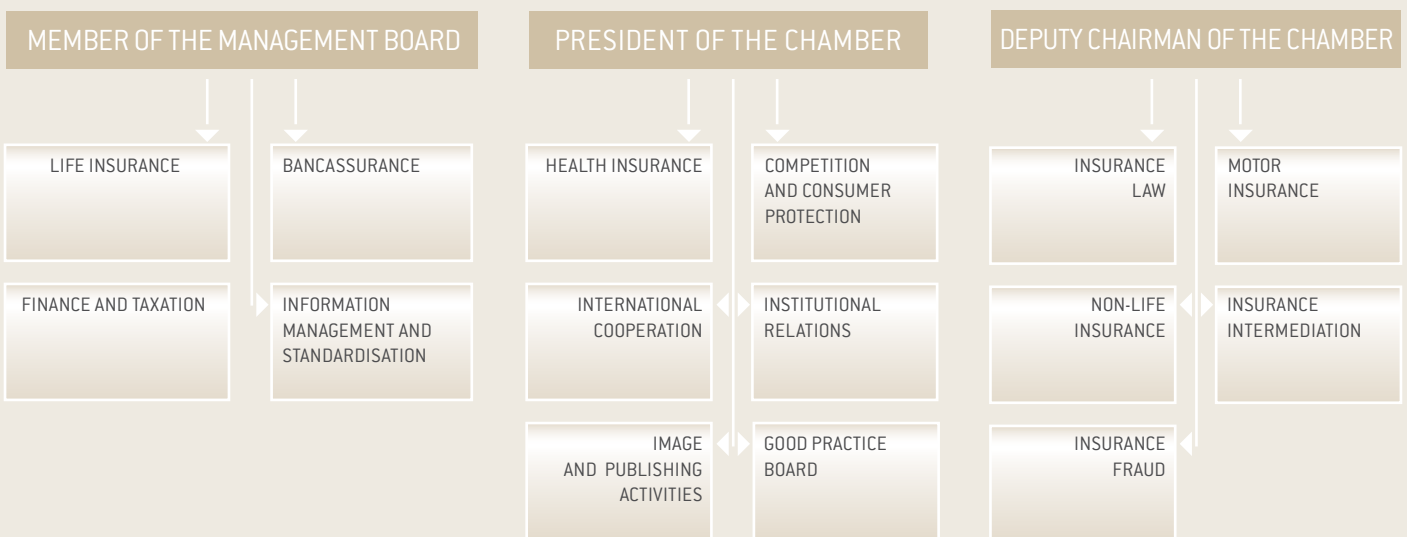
MEMBER OF THE MANAGEMENT BOARD

LIFE INSURANCE

BANCASSURANCE

FINANCE AND TAXATION

INFORMATION MANAGEMENT AND STANDARDISATION

PRESIDENT OF THE CHAMBER

HEALTH INSURANCE

COMPETITION AND CONSUMER PROTECTION

INTERNATIONAL COOPERATION

INSTITUTIONAL RELATIONS

IMAGE AND PUBLISHING ACTIVITIES

GOOD PRACTICE BOARD

DEPUTY CHAIRMAN OF THE CHAMBER

INSURANCE LAW

MOTOR INSURANCE

NON-LIFE INSURANCE

INSURANCE INTERMEDIATION

INSURANCE FRAUD